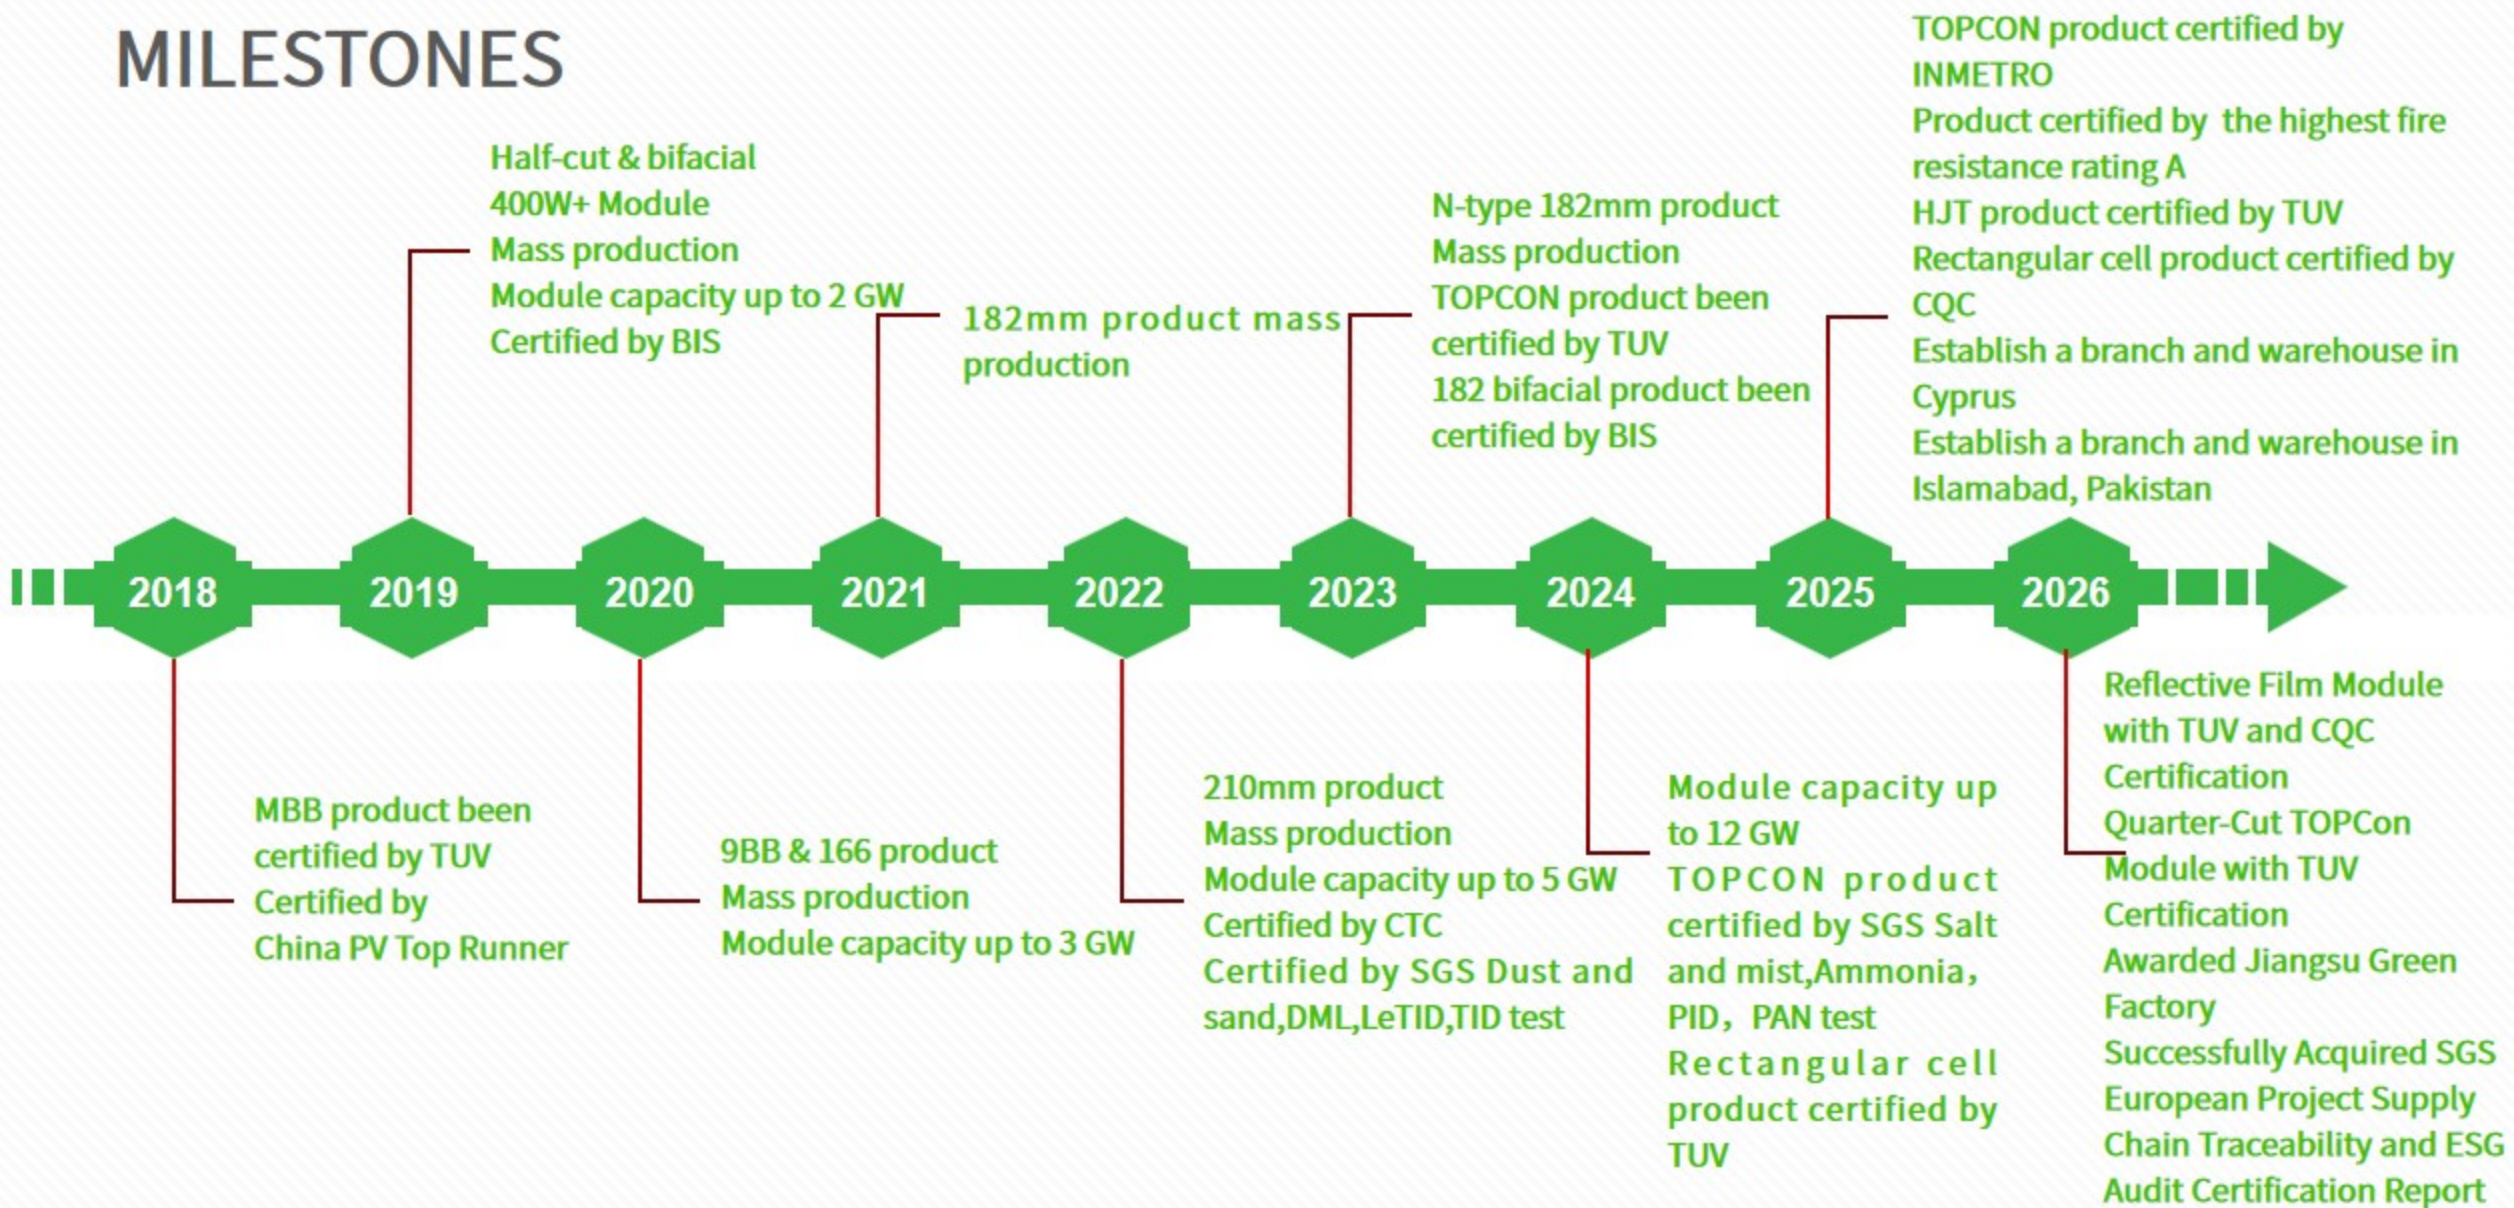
MILESTONES

2018

MBB product been certified by TUV
Certified by
China PV Top Runner

2019

Half-cut & bifacial
400W+ Module
Mass production
Module capacity up to 2 GW
Certified by BIS

2020

9BB & 166 product
Mass production
Module capacity up to 3 GW

2021

182mm product mass production

2022

210mm product
Mass production
Module capacity up to 5 GW
Certified by CTC
Certified by SGS Dust and sand,DML,LeTID,TID test

2023

N-type 182mm product
Mass production
TOPCON product been certified by TUV
182 bifacial product been certified by BIS

2024

Module capacity up to 12 GW
TOPCON product certified by SGS Salt and mist,Ammonia，PID，PAN test
Rectangular cell product certified by TUV

2025

TOPCON product certified by INMETRO
Product certified by the highest fire resistance rating A
HJT product certified by TUV
Rectangular cell product certified by CQC
Establish a branch and warehouse in Cyprus
Establish a branch and warehouse in Islamabad, Pakistan

2026

Reflective Film Module with TUV and CQC Certification
Quarter-Cut TOPCon Module with TUV Certification
Awarded Jiangsu Green Factory
Successfully Acquired SGS European Project Supply Chain Traceability and ESG Audit Certification Report